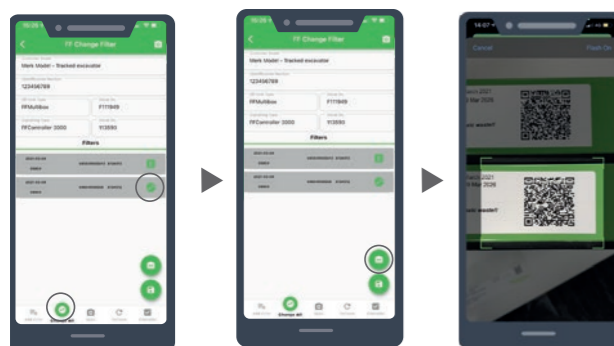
FF Change Filter

Merk Model – Tracked excavator

123456789

FFMultiBox

F111949

FFController 3000

113593

Filters

Change All

FF Change Filter

Merk Model – Tracked excavator

123456789

FFMultiBox

F111949

FFController 3000

113593

Filters

Change All

Cancel

Flash On

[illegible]